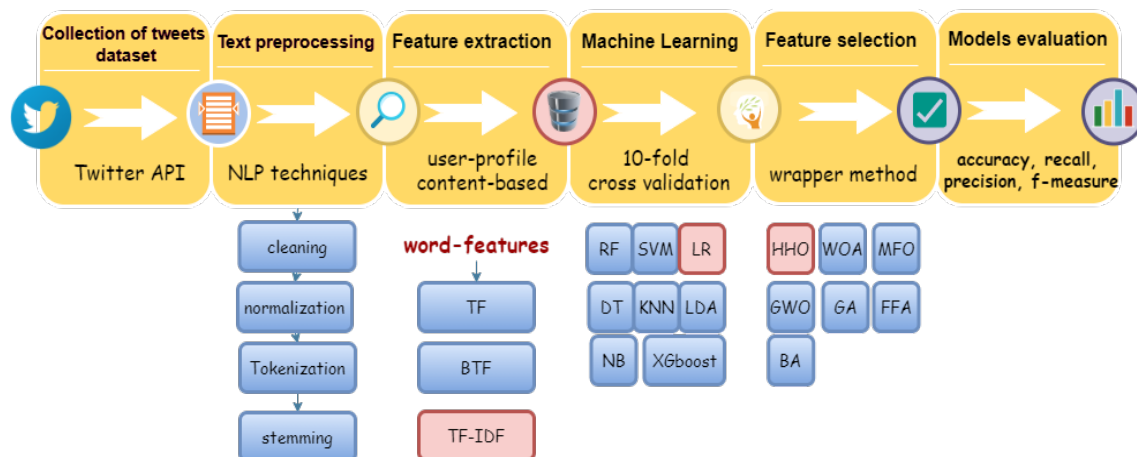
Collection of tweets dataset

Twitter API

Text preprocessing

NLP techniques

cleaning

normalization

Tokenization

stemming

Feature extraction

user-profile content-based

word-features

TF

BTF

TF-IDF

Machine Learning

10-fold cross validation

RF SVM LR

DT KNN LDA

NB XGboost

Feature selection

wrapper method

HHO WOA MFO

GWO GA FFA

BA

Models evaluation

accuracy, recall, precision, f-measure